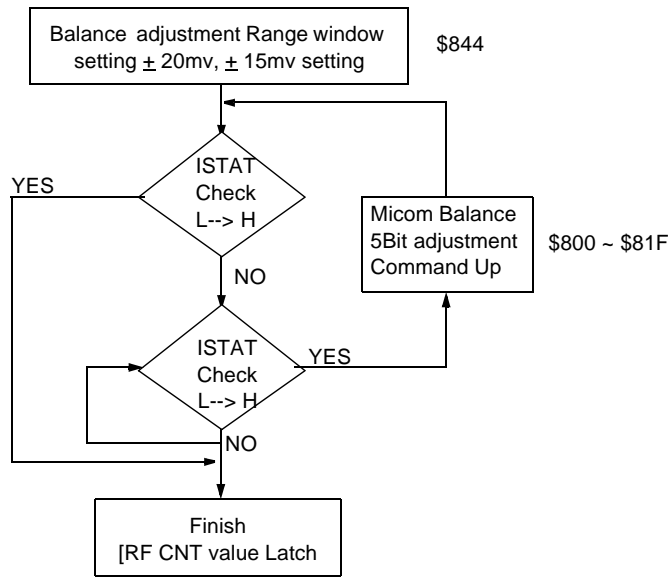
Balance adjustment Range window setting $\pm$ 20mv, $\pm$ 15mv setting

\$844

ISTAT Check L--> H

YES

NO

Micom Balance 5Bit adjustment Command Up

\$800 ~ \$81F

ISTAT Check L--> H

YES

NO

Finish [RF CNT value Latch